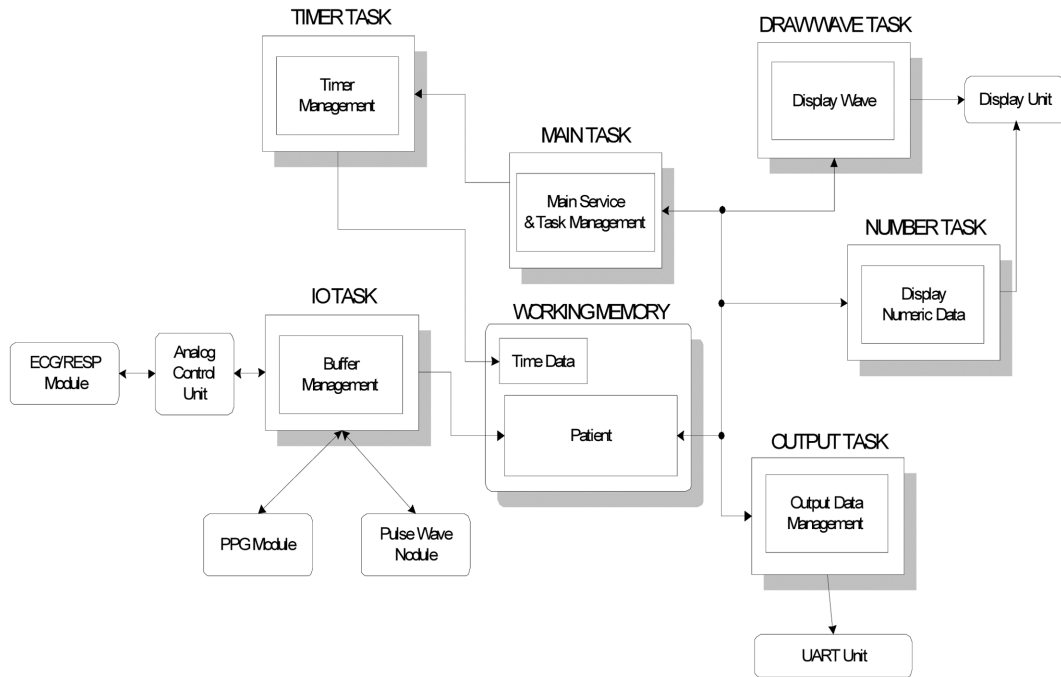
TIMER TASK
Timer Management

DRAWWAVE TASK
Display Wave

Display Unit

MAIN TASK
Main Service & Task Management

NUMBER TASK
Display Numeric Data

IO TASK
Buffer Management

WORKING MEMORY
Time Data
Patient

ECG/RESP Module

Analog Control Unit

OUTPUT TASK
Output Data Management

PPG Module

Pulse Wave Nodule

UART Unit